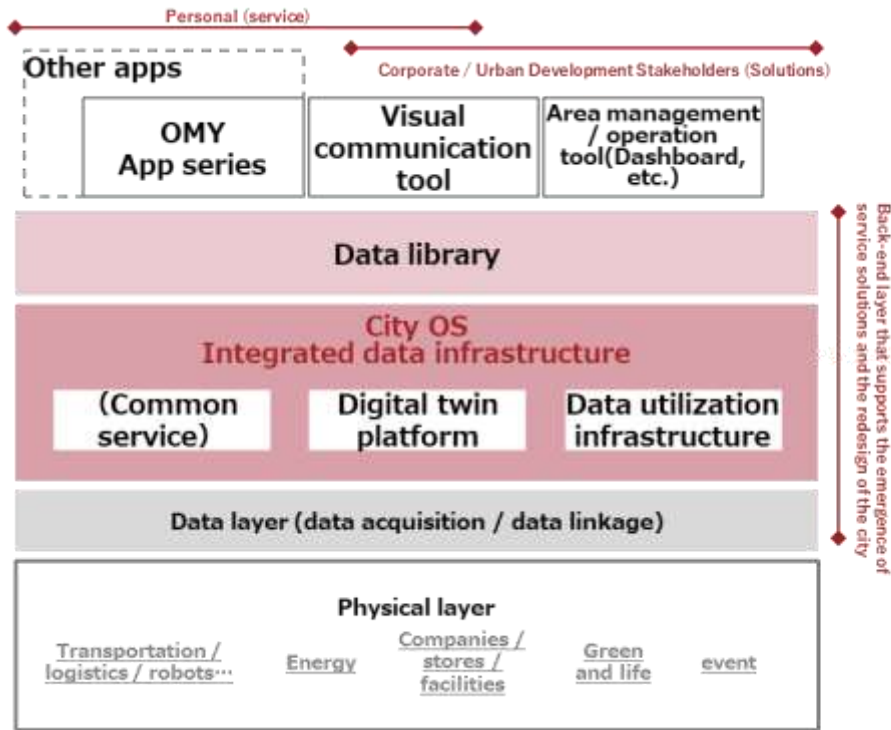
Personal (service)

Corporate / Urban Development Stakeholders (Solutions)

Other apps

OMY App series

Visual communication tool

Area management / operation tool(Dashboard, etc.)

Back-end layer that supports the emergence of service solutions and the redesign of the city

Data library

City OS
Integrated data infrastructure

(Common service)

Digital twin platform

Data utilization infrastructure

Data layer (data acquisition / data linkage)

Physical layer

Transportation / logistics / robots…

Energy

Companies / stores / facilities

Green and life

event